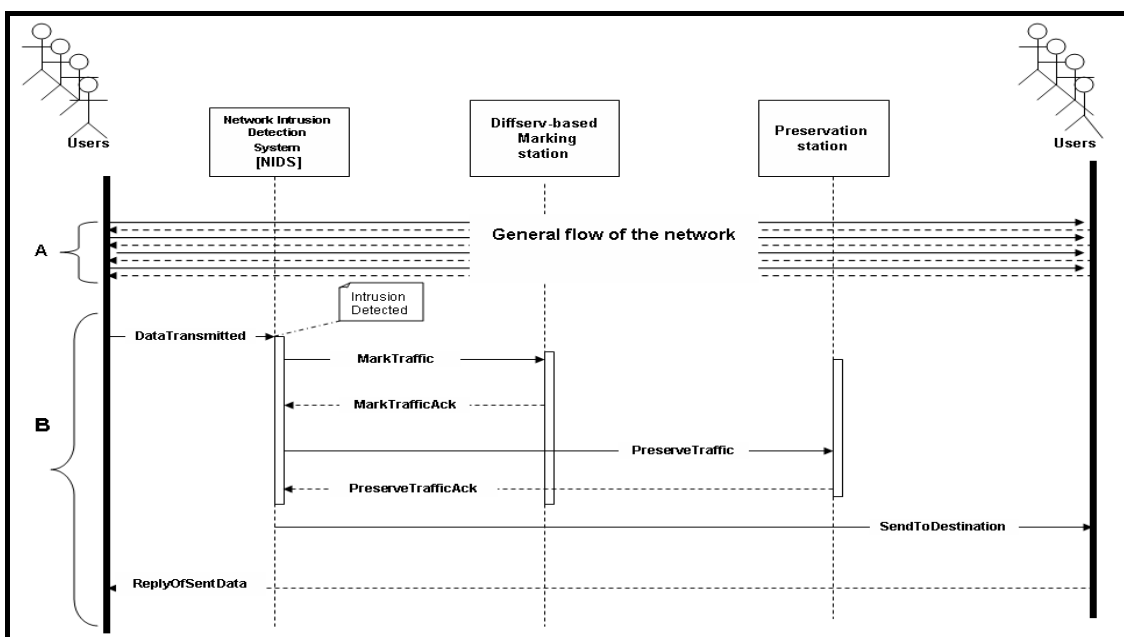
Users

Network Intrusion Detection System [NIDS]

Diffserv-based Marking station

Preservation station

Users

A

General flow of the network

B

Intrusion Detected

DataTransmitted

MarkTraffic

MarkTrafficAck

PreserveTraffic

PreserveTrafficAck

SendToDestination

ReplyOfSentData